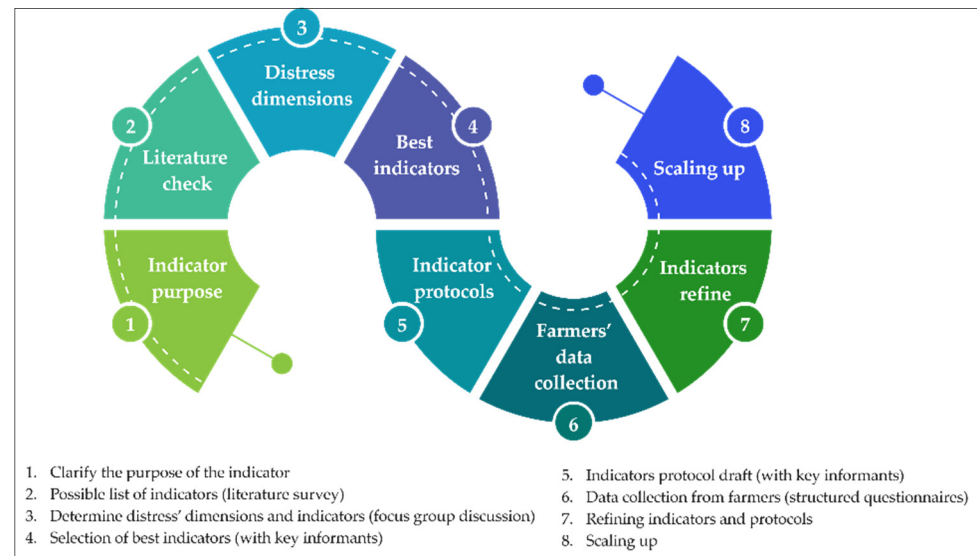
1
Indicator purpose

2
Literature check

3
Distress dimensions

4
Best indicators

5
Indicator protocols

6
Farmers' data collection

7
Indicators refine

8
Scaling up

1. Clarify the purpose of the indicator
2. Possible list of indicators (literature survey)
3. Determine distress' dimensions and indicators (focus group discussion)
4. Selection of best indicators (with key informants)

5. Indicators protocol draft (with key informants)
6. Data collection from farmers (structured questionnaires)
7. Refining indicators and protocols
8. Scaling up